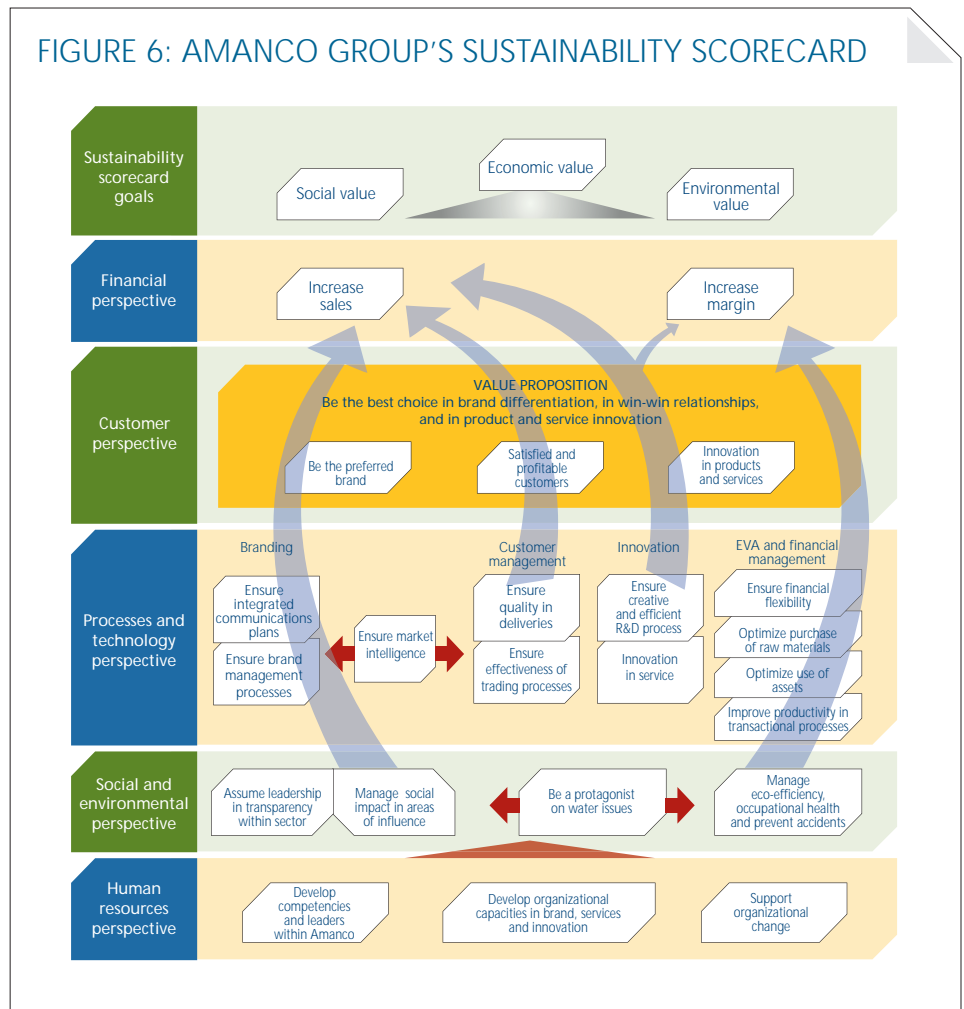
FIGURE 6: AMANCO GROUP'S SUSTAINABILITY SCORECARD

Sustainability scorecard goals

Economic value

Social value

Environmental value

Financial perspective

Increase sales

Increase margin

Customer perspective

VALUE PROPOSITION
Be the best choice in brand differentiation, in win-win relationships, and in product and service innovation

Be the preferred brand

Satisfied and profitable customers

Innovation in products and services

Processes and technology perspective

Branding

Customer management

Innovation

EVA and financial management

Ensure integrated communications plans

Ensure brand management processes

Ensure market intelligence

Ensure quality in deliveries

Ensure effectiveness of trading processes

Ensure creative and efficient R&D process

Innovation in service

Ensure financial flexibility

Optimize purchase of raw materials

Optimize use of assets

Improve productivity in transactional processes

Social and environmental perspective

Assume leadership in transparency within sector

Manage social impact in areas of influence

Be a protagonist on water issues

Manage eco-efficiency, occupational health and prevent accidents

Human resources perspective

Develop competencies and leaders within Amanco

Develop organizational capacities in brand, services and innovation

Support organizational change